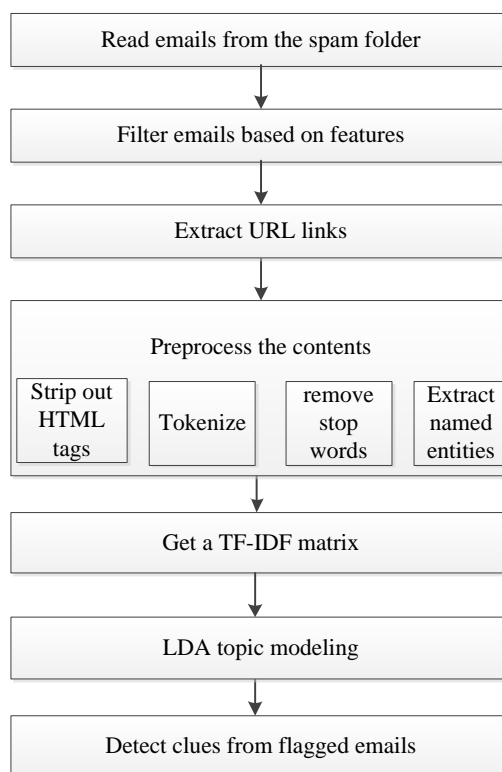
Read emails from the spam folder

Filter emails based on features

Extract URL links

Preprocess the contents

Strip out HTML tags

Tokenize

remove stop words

Extract named entities

Get a TF-IDF matrix

LDA topic modeling

Detect clues from flagged emails